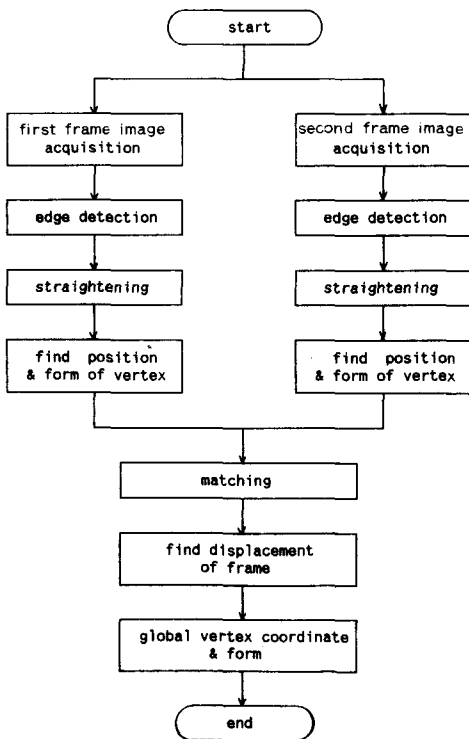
start

first frame image acquisition

edge detection

straightening

find position & form of vertex

second frame image acquisition

edge detection

straightening

find position & form of vertex

matching

find displacement of frame

global vertex coordinate & form

end